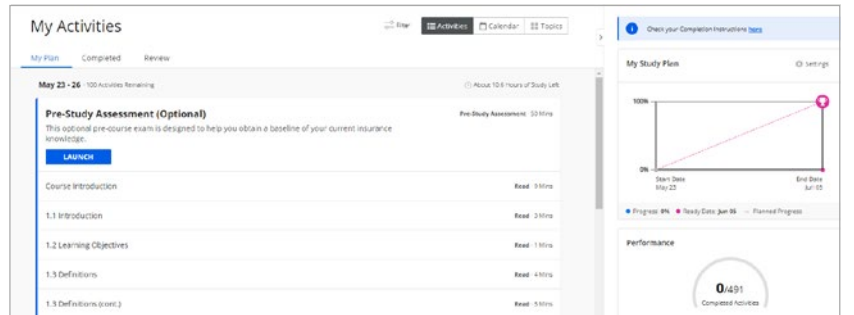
My Activities

Filter Activities Calendar Topics

My Plan Completed Review

May 23 - 26 · 100 Activities Remaining

About 10.6 Hours of Study Left

Pre-Study Assessment (Optional)

Pre-Study Assessment 30 Mins

This optional pre-course exam is designed to help you obtain a baseline of your current insurance knowledge.

LAUNCH

Course Introduction Read 9 Mins

1.1 Introduction Read 2 Mins

1.2 Learning Objectives Read 1 Mins

1.3 Definitions Read 4 Mins

1.3 Definitions (cont.) Read 5 Mins

Check your Completion Instructions here

My Study Plan Settings

100%

0%

Start Date May 23

End Date Jul 05

Progress: 0% Ready Date: Jun 05 Planned Progress

Performance

0/491

Completed Activities